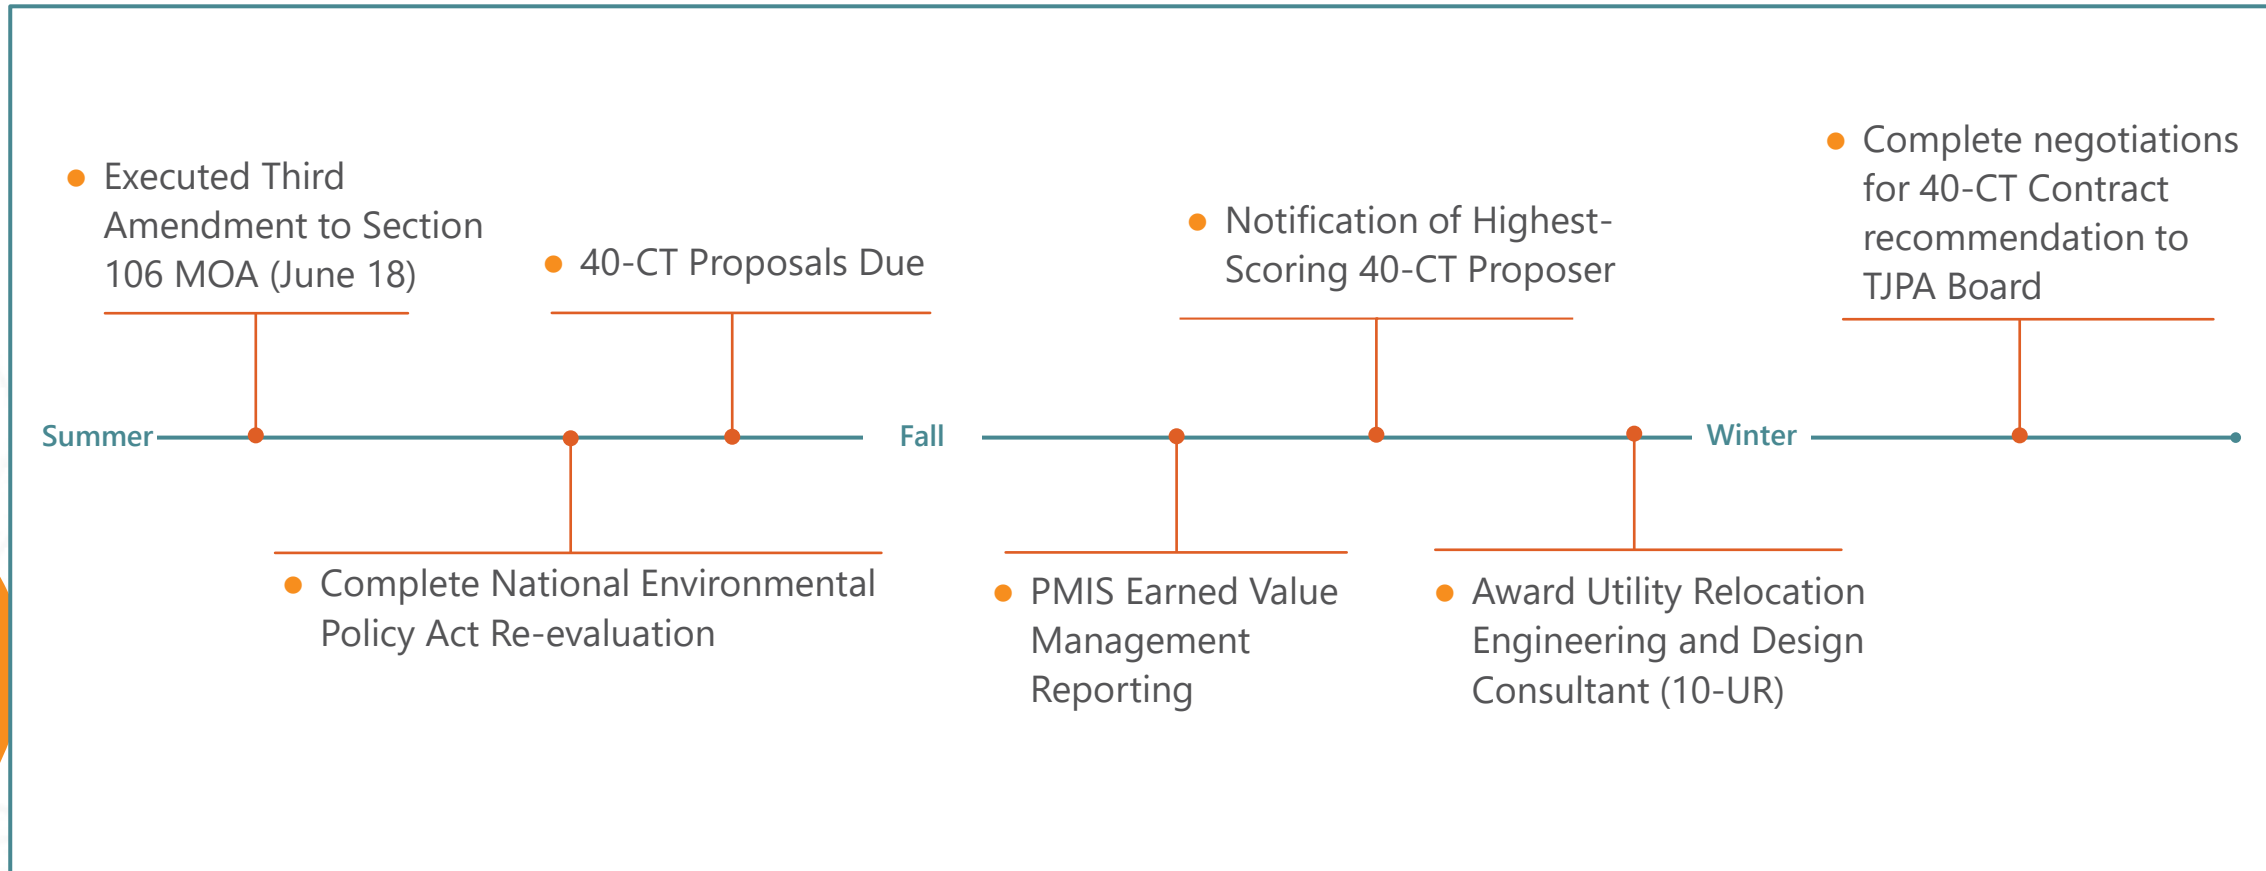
Executed Third Amendment to Section 106 MOA (June 18)

40-CT Proposals Due

Notification of Highest-Scoring 40-CT Proposer

Complete negotiations for 40-CT Contract recommendation to TJPA Board

Summer

Fall

Winter

Complete National Environmental Policy Act Re-evaluation

PMIS Earned Value Management Reporting

Award Utility Relocation Engineering and Design Consultant (10-UR)